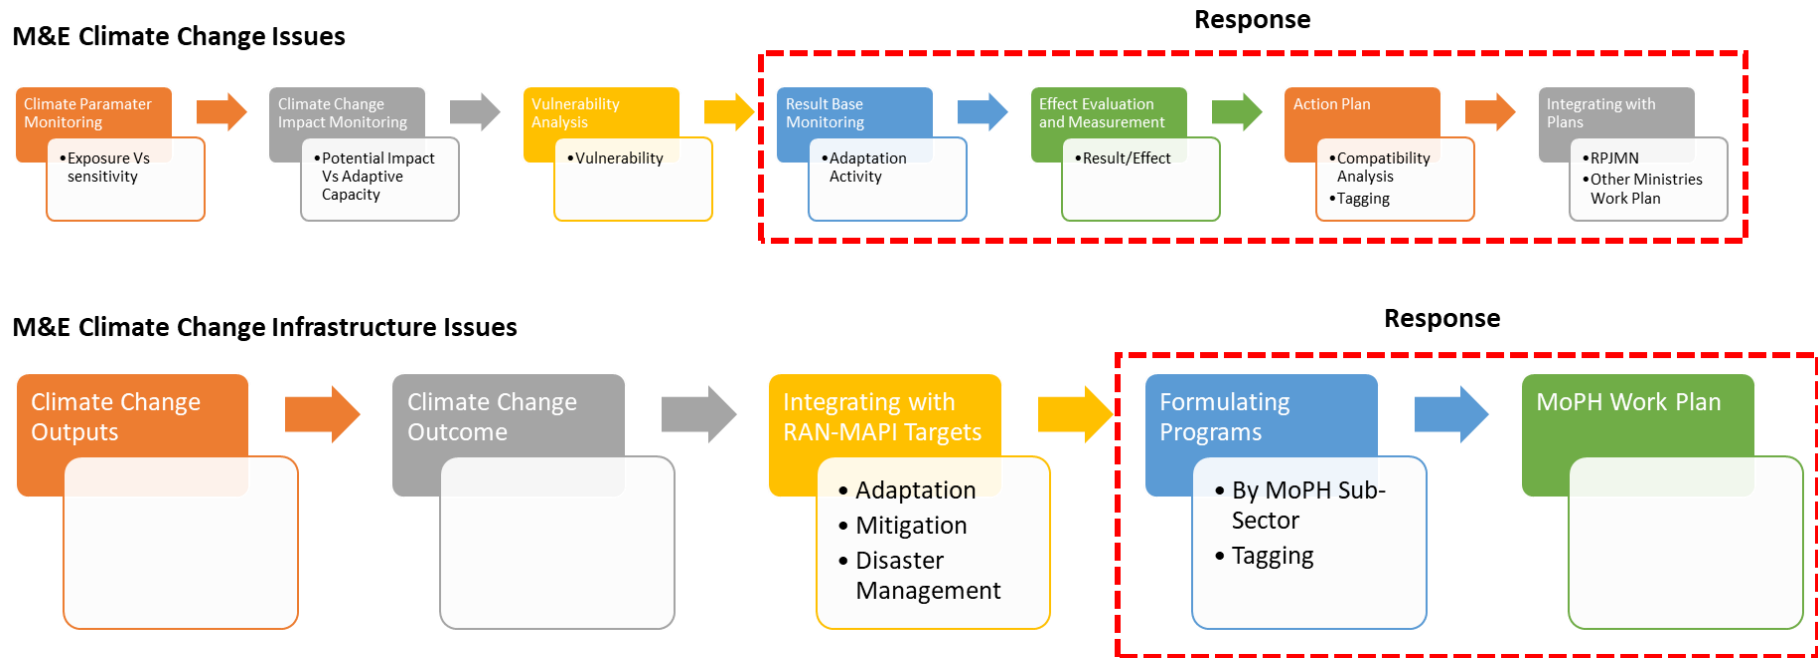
M&E Climate Change Issues

Response

Climate Paramater Monitoring
• Exposure Vs sensitivity

Climate Change Impact Monitoring
• Potential Impact Vs Adaptive Capacity

Vulnerability Analysis
• Vulnerability

Result Base Monitoring
• Adaptation Activity

Effect Evaluation and Measurement
• Result/Effect

Action Plan
• Compatibility Analysis
• Tagging

Integrating with Plans
• RPJMN
• Other Ministries Work Plan

M&E Climate Change Infrastructure Issues

Response

Climate Change Outputs

Climate Change Outcome

Integrating with RAN-MAPI Targets
• Adaptation
• Mitigation
• Disaster Management

Formulating Programs
• By MoPH Sub-Sector
• Tagging

MoPH Work Plan